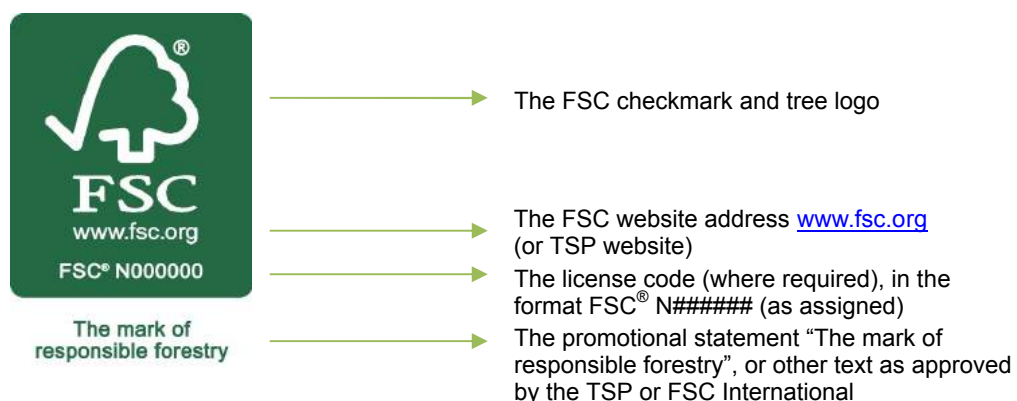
®

FSC
www.fsc.org
FSC® N000000

The mark of responsible forestry

The FSC checkmark and tree logo

The FSC website address www.fsc.org (or TSP website)

The license code (where required), in the format FSC® N###### (as assigned)

The promotional statement "The mark of responsible forestry", or other text as approved by the TSP or FSC International